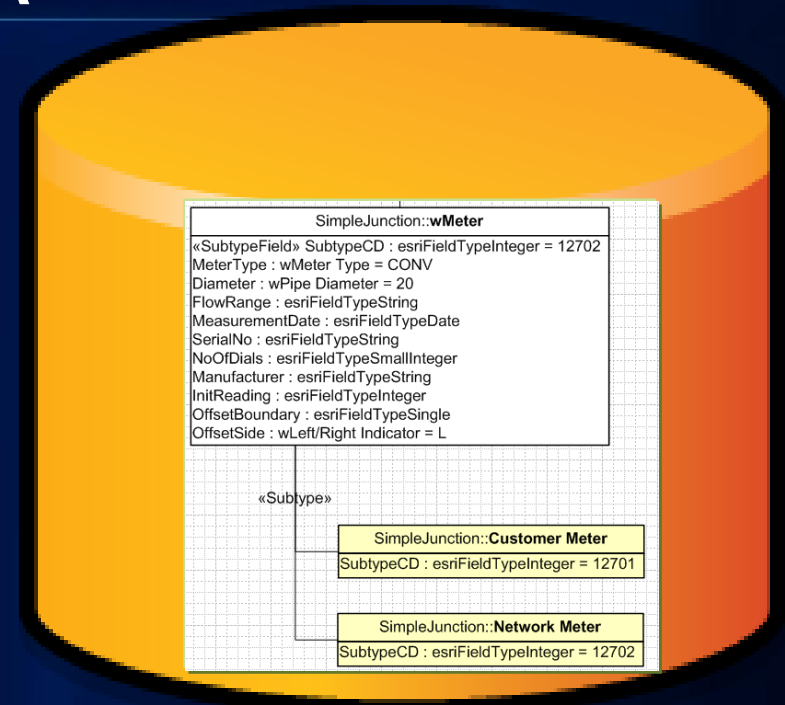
SimpleJunction::**wMeter**

«SubtypeField» SubtypeCD : esriFieldTypeInteger = 12702
MeterType : wMeter Type = CONV
Diameter : wPipe Diameter = 20
FlowRange : esriFieldTypeString
MeasurementDate : esriFieldTypeDate
SerialNo : esriFieldTypeString
NoOfDials : esriFieldTypeSmallInteger
Manufacturer : esriFieldTypeString
InitReading : esriFieldTypeInteger
OffsetBoundary : esriFieldTypeSingle
OffsetSide : wLeft/Right Indicator = L

«Subtype»

SimpleJunction::**Customer Meter**

SubtypeCD : esriFieldTypeInteger = 12701

SimpleJunction::**Network Meter**

SubtypeCD : esriFieldTypeInteger = 12702